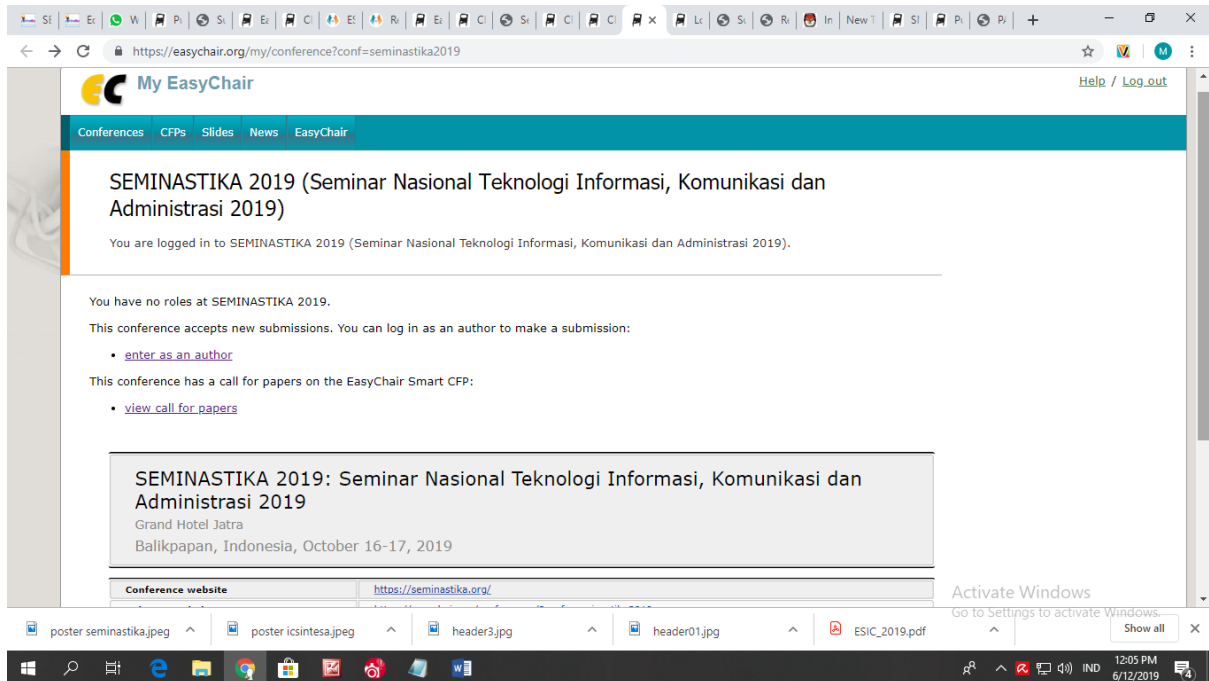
SE | Ec | W | Pi | Su | Ec | Cl | ES | Re | Ec | Cl | Sc | Cl | Cl | × | Lc | Sc | Re | In | New T | SI | Pi | Pa | +

https://easychair.org/my/conference?conf=seminastika2019

My EasyChair

Help / Log out

Conferences CFPs Slides News EasyChair

SEMINASTIKA 2019 (Seminar Nasional Teknologi Informasi, Komunikasi dan Administrasi 2019)

You are logged in to SEMINASTIKA 2019 (Seminar Nasional Teknologi Informasi, Komunikasi dan Administrasi 2019).

You have no roles at SEMINASTIKA 2019.

This conference accepts new submissions. You can log in as an author to make a submission:

• enter as an author

This conference has a call for papers on the EasyChair Smart CFP:

• view call for papers

SEMINASTIKA 2019: Seminar Nasional Teknologi Informasi, Komunikasi dan Administrasi 2019
Grand Hotel Jatra
Balikpapan, Indonesia, October 16-17, 2019

| Conference website | https://seminastika.org/ |
|---|---|
| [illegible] | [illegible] |

Activate Windows
Go to Settings to activate Windows.

poster seminastika.jpeg | poster icsintesa.jpeg | header3.jpg | header01.jpg | ESIC_2019.pdf | Show all

IND 12:05 PM 6/12/2019 4